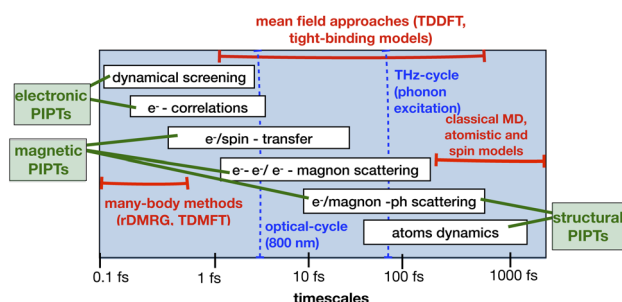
mean field approaches (TDDFT, tight-binding models)

electronic PIPTs

dynamical screening

$e^-$ - correlations

THz-cycle (phonon excitation)

magnetic PIPTs

$e^-$/spin - transfer

classical MD, atomistic and spin models

$e^-$- $e^-$/ $e^-$ - magnon scattering

many-body methods (rDMRG, TDMFT)

$e^-$/magnon -ph scattering

structural PIPTs

optical-cycle (800 nm)

atoms dynamics

0.1 fs

1 fs

10 fs

100 fs

1000 fs

timescales